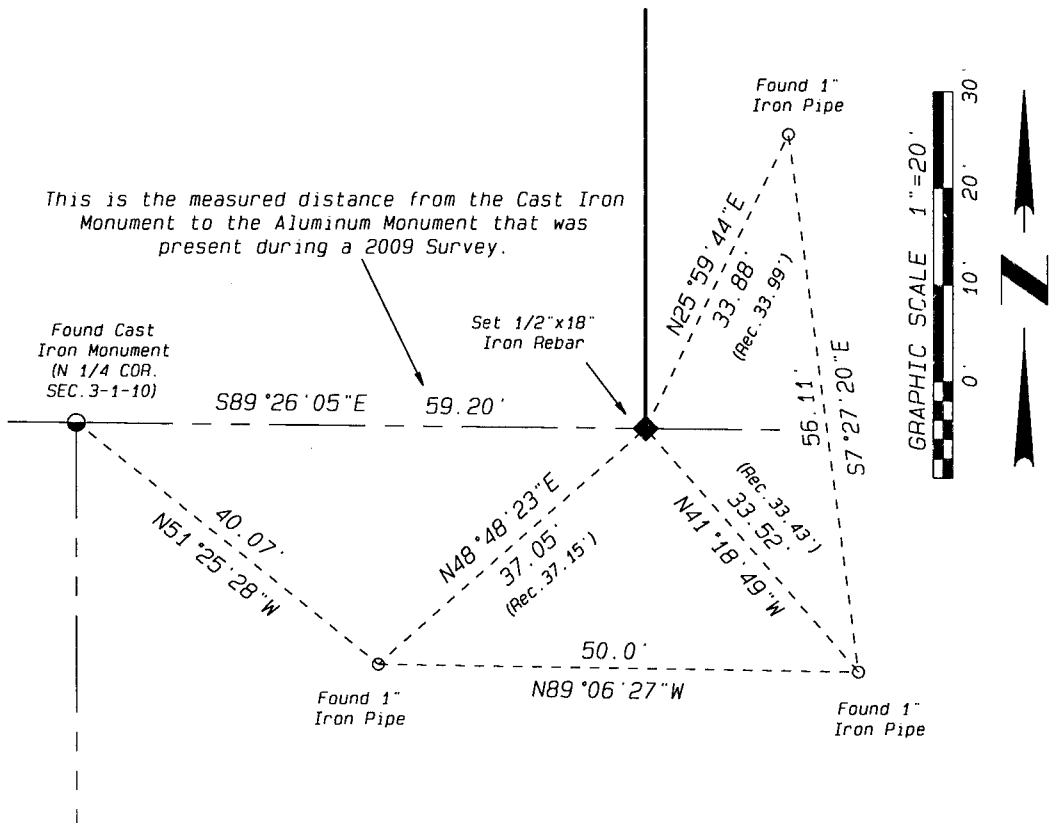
Found 1" Iron Pipe

GRAPHIC SCALE 1"=20'

0' 10' 20' 30'

N

This is the measured distance from the Cast Iron Monument to the Aluminum Monument that was present during a 2009 Survey.

N25°59'44"E
33.88'
(Rec. 33.99')

Set 1/2"x18" Iron Rebar

Found Cast Iron Monument (N 1/4 COR. SEC. 3-1-10)

S89°26'05"E 59.20'

56.11'
S7°27'20"E

40.07'
N51°25'28"W

N48°48'23"E
37.05'
(Rec. 37.15')

(Rec. 33.43')
33.52'
N41°18'49"W

50.0'
N89°06'27"W

Found 1" Iron Pipe

Found 1" Iron Pipe